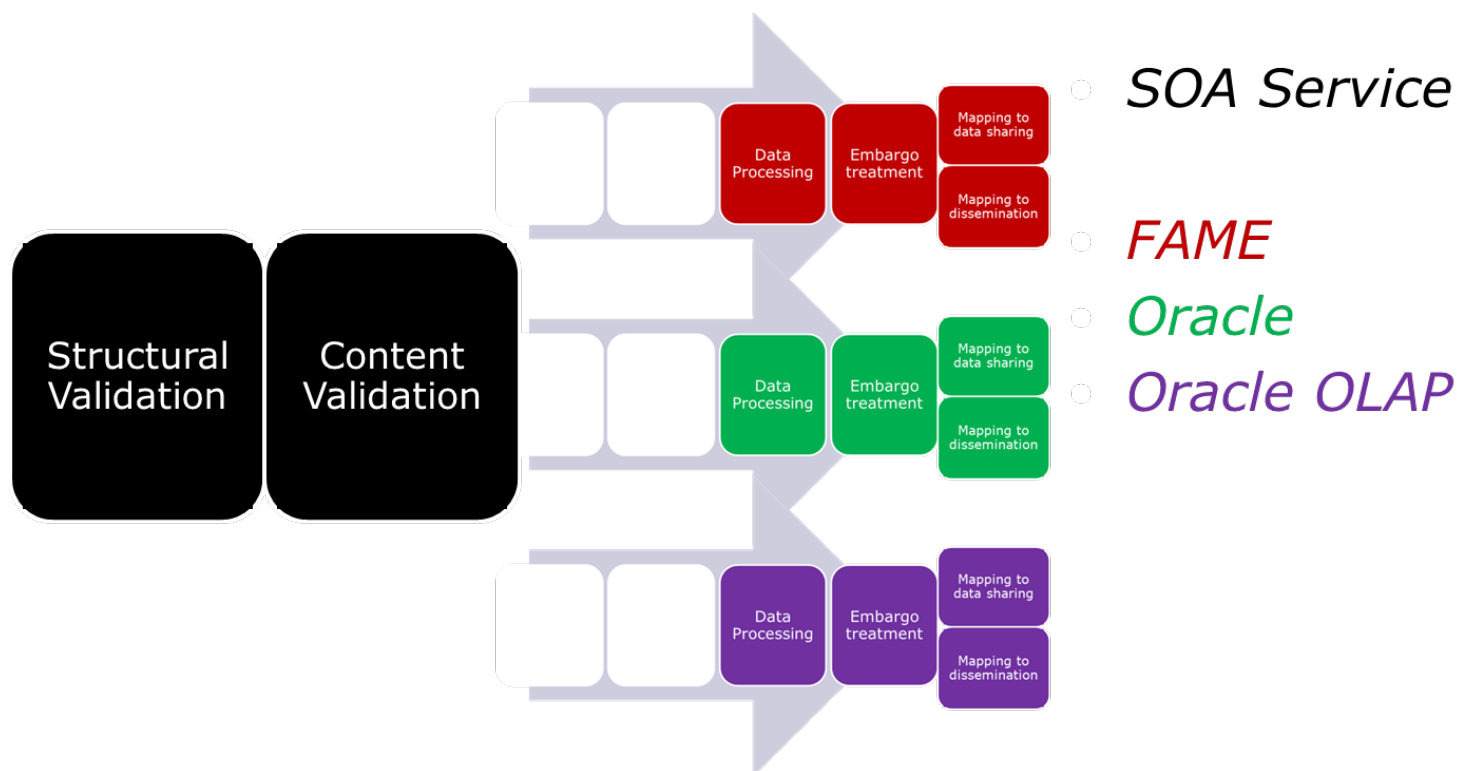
Structural Validation

Content Validation

Data Processing

Embargo treatment

Mapping to data sharing

Mapping to dissemination

Data Processing

Embargo treatment

Mapping to data sharing

Mapping to dissemination

Data Processing

Embargo treatment

Mapping to data sharing

Mapping to dissemination

SOA Service

FAME

Oracle

Oracle OLAP